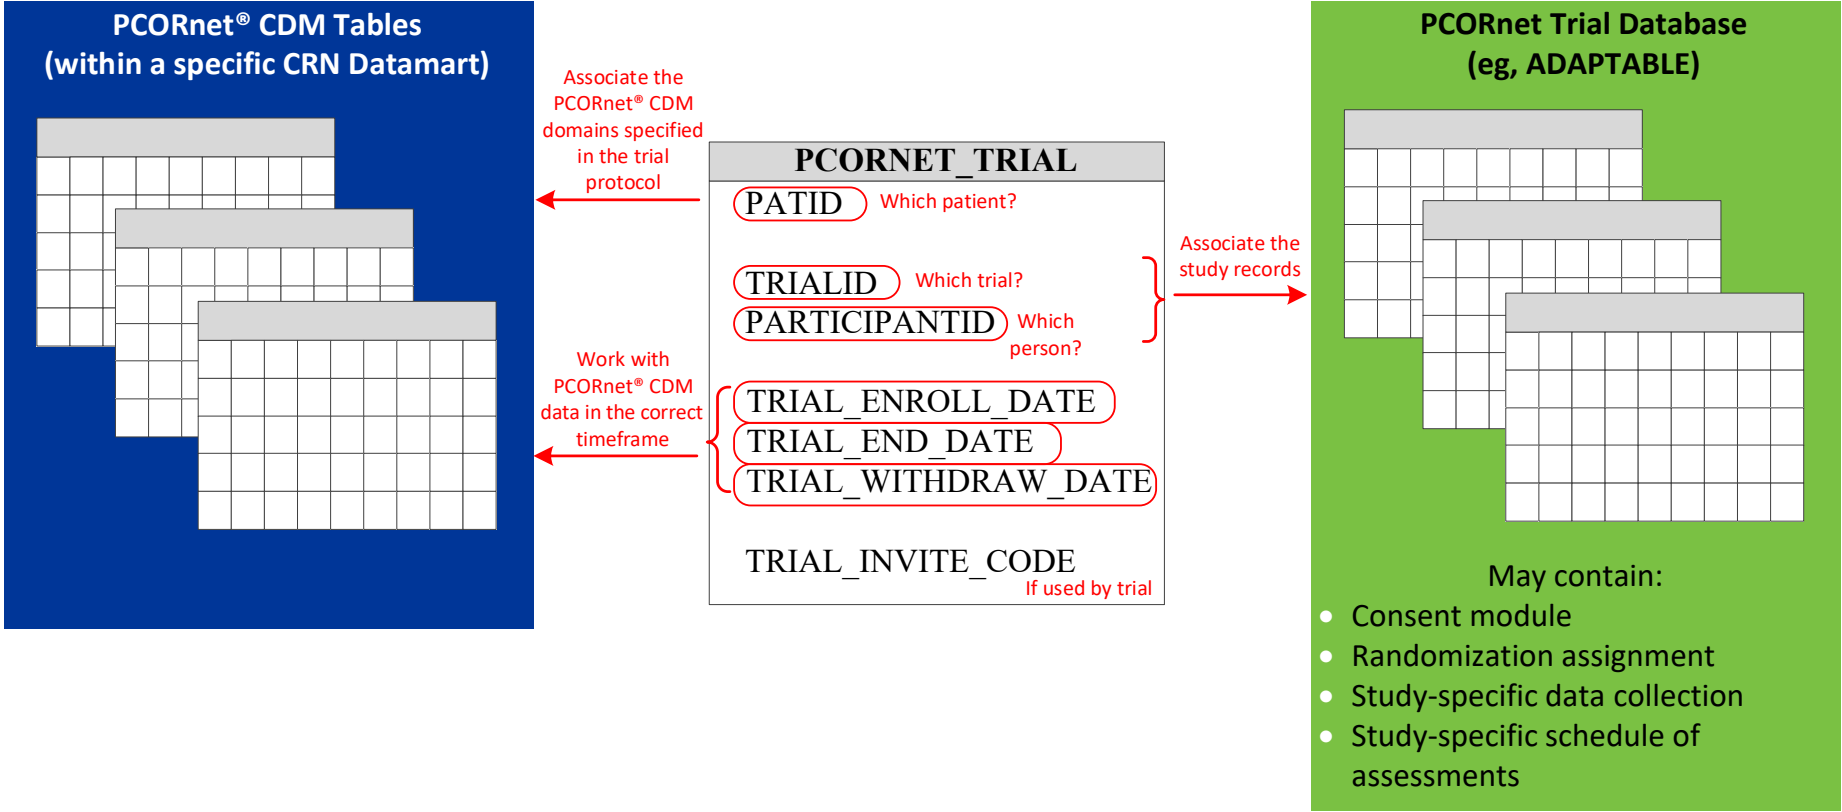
PCORnet® CDM Tables (within a specific CRN Datamart)

Associate the PCORnet® CDM domains specified in the trial protocol

Work with PCORnet® CDM data in the correct timeframe

PCORNET_TRIAL

PATID Which patient?

TRIALID Which trial?

PARTICIPANTID Which person?

TRIAL_ENROLL_DATE

TRIAL_END_DATE

TRIAL_WITHDRAW_DATE

TRIAL_INVITE_CODE If used by trial

Associate the study records

PCORnet Trial Database (eg, ADAPTABLE)

May contain:

- Consent module
- Randomization assignment
- Study-specific data collection
- Study-specific schedule of assessments